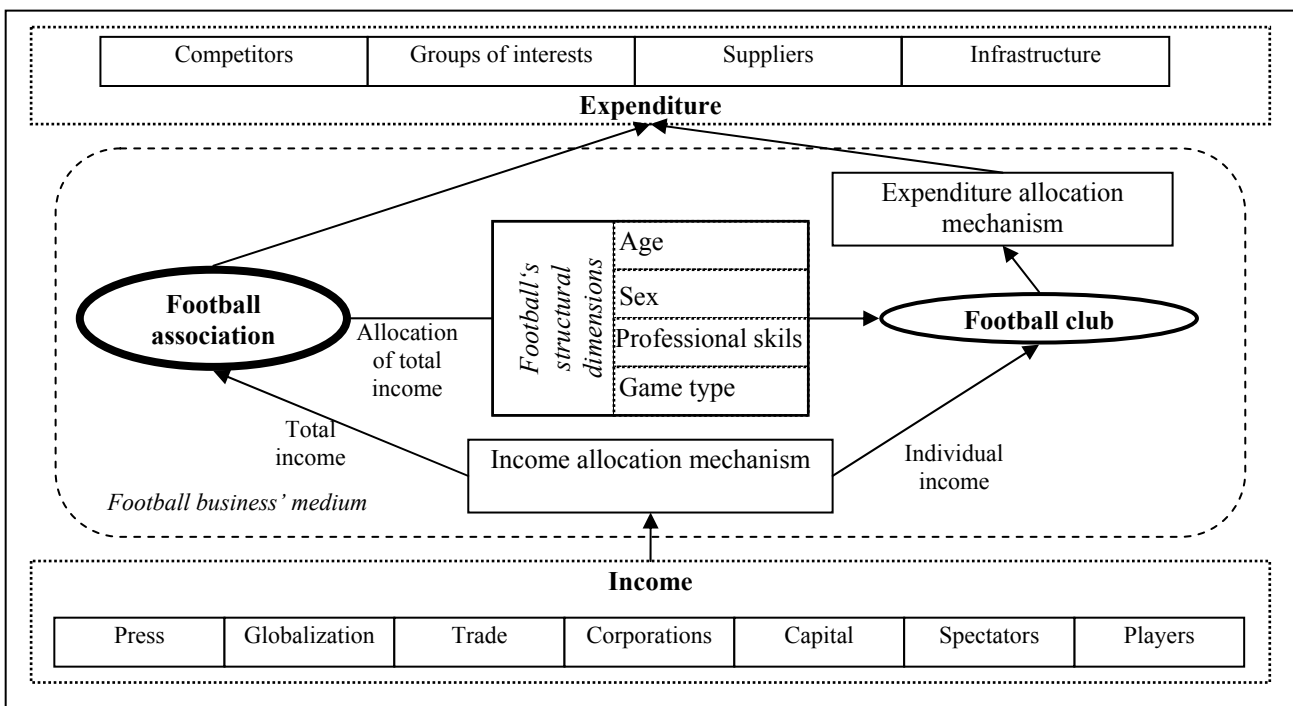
| Competitors | Groups of interests | Suppliers | Infrastructure |
|---|---|---|---|

**Expenditure**

Expenditure allocation mechanism

Football association

Allocation of total income

Football's structural dimensions

Age

Sex

Professional skils

Game type

Football club

Total income

Income allocation mechanism

Individual income

Football business' medium

**Income**

| Press | Globalization | Trade | Corporations | Capital | Spectators | Players |
|---|---|---|---|---|---|---|